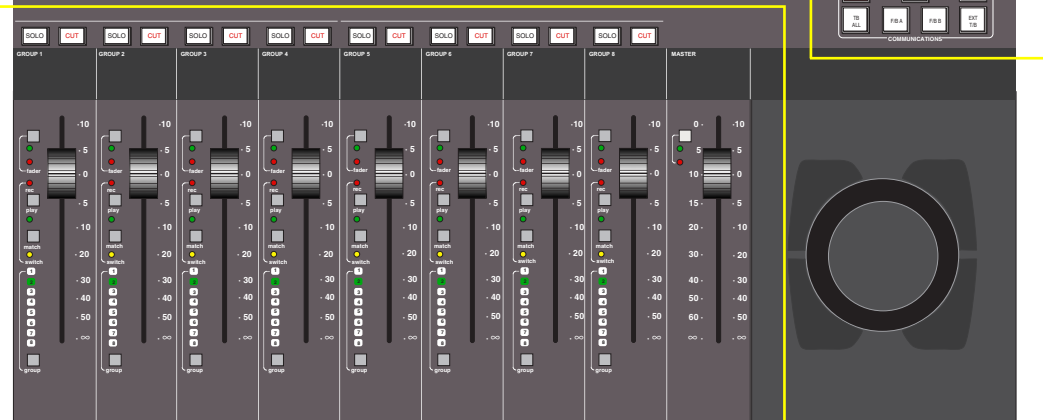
TB ALL F/B A F/B B EXT T/B
COMMUNICATIONS

SOLO CUT SOLO CUT SOLO CUT SOLO CUT SOLO CUT SOLO CUT SOLO CUT SOLO CUT

GROUP 1 GROUP 2 GROUP 3 GROUP 4 GROUP 5 GROUP 6 GROUP 7 GROUP 8 MASTER

fader rec play match switch 1 2 3 4 5 6 7 8 group
·10 ·5 ·0 ·5 ·10 ·20 ·30 ·40 ·50 ·∞

fader rec play match switch 1 2 3 4 5 6 7 8 group
·10 ·5 ·0 ·5 ·10 ·20 ·30 ·40 ·50 ·∞

fader rec play match switch 1 2 3 4 5 6 7 8 group
·10 ·5 ·0 ·5 ·10 ·20 ·30 ·40 ·50 ·∞

fader rec play match switch 1 2 3 4 5 6 7 8 group
·10 ·5 ·0 ·5 ·10 ·20 ·30 ·40 ·50 ·∞

fader rec play match switch 1 2 3 4 5 6 7 8 group
·10 ·5 ·0 ·5 ·10 ·20 ·30 ·40 ·50 ·∞

fader rec play match switch 1 2 3 4 5 6 7 8 group
·10 ·5 ·0 ·5 ·10 ·20 ·30 ·40 ·50 ·∞

fader rec play match switch 1 2 3 4 5 6 7 8 group
·10 ·5 ·0 ·5 ·10 ·20 ·30 ·40 ·50 ·∞

fader rec play match switch 1 2 3 4 5 6 7 8 group
·10 ·5 ·0 ·5 ·10 ·20 ·30 ·40 ·50 ·∞

0· 5 10 15· 20· 30· 40· 50· 60· ∞·
·10 ·5 ·0 ·5 ·10 ·20 ·30 ·40 ·50 ·∞